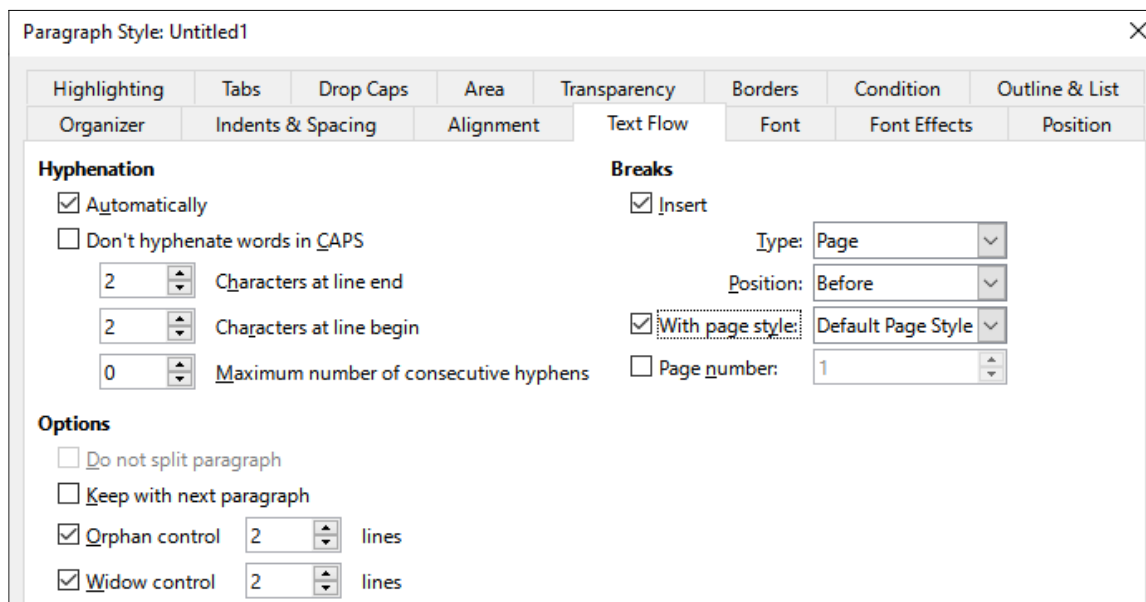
Paragraph Style: Untitled1

Highlighting | Tabs | Drop Caps | Area | Transparency | Borders | Condition | Outline & List
Organizer | Indents & Spacing | Alignment | Text Flow | Font | Font Effects | Position

Hyphenation

☑ Automatically

☐ Don't hyphenate words in CAPS

2 Characters at line end

2 Characters at line begin

0 Maximum number of consecutive hyphens

Options

☐ Do not split paragraph

☐ Keep with next paragraph

☑ Orphan control 2 lines

☑ Widow control 2 lines

Breaks

☑ Insert

Type: Page

Position: Before

☑ With page style: Default Page Style

☐ Page number: 1